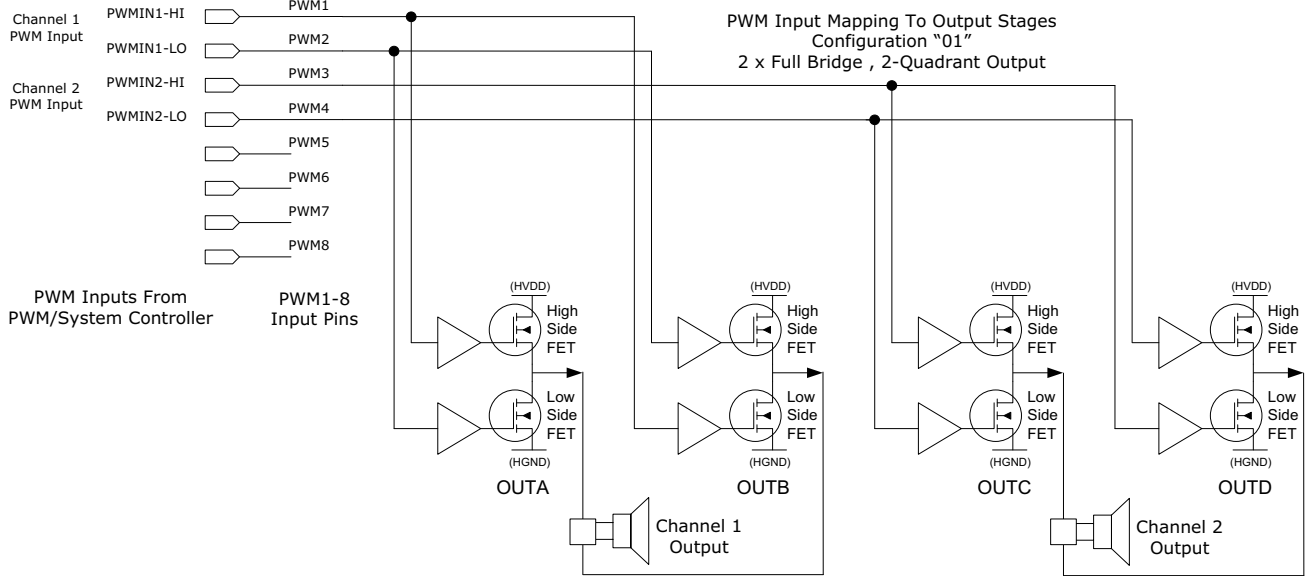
PWM Input Mapping To Output Stages
Configuration "01"
2 x Full Bridge , 2-Quadrant Output

Channel 1
PWM Input

Channel 2
PWM Input

PWMIN1-HI
PWMIN1-LO
PWMIN2-HI
PWMIN2-LO

PWM1
PWM2
PWM3
PWM4
PWM5
PWM6
PWM7
PWM8

PWM Inputs From
PWM/System Controller

PWM1-8
Input Pins

(HVDD)
High
Side
FET
Low
Side
FET
(HGND)
OUTA

(HVDD)
High
Side
FET
Low
Side
FET
(HGND)
OUTB

(HVDD)
High
Side
FET
Low
Side
FET
(HGND)
OUTC

(HVDD)
High
Side
FET
Low
Side
FET
(HGND)
OUTD

Channel 1
Output

Channel 2
Output